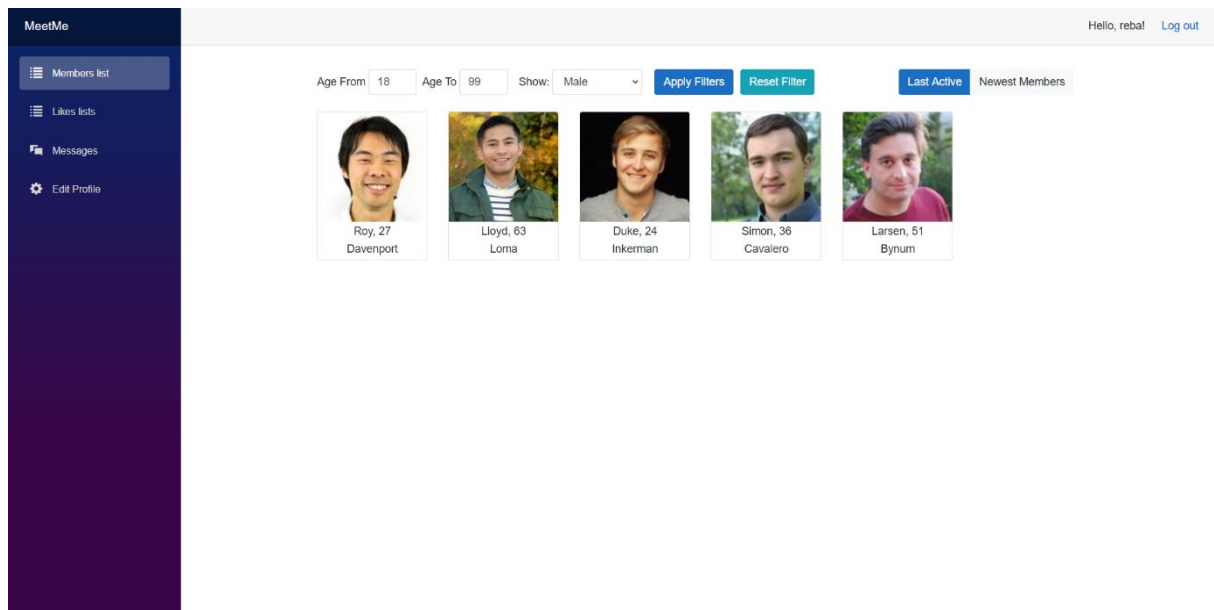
MeetMe

Hello, reba! Log out

Members list
Likes lists
Messages
Edit Profile

Age From 18 Age To 99 Show: Male Apply Filters Reset Filter Last Active Newest Members

Roy, 27
Davenport

Lloyd, 63
Loma

Duke, 24
Inkerman

Simon, 36
Cavalero

Larsen, 51
Bynum